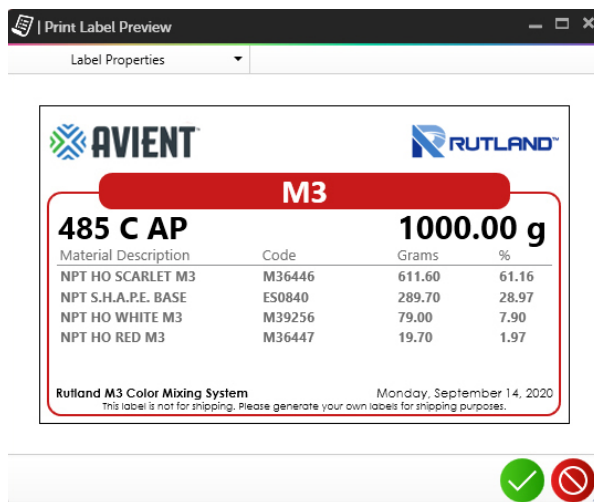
| Print Label Preview

Label Properties

AVIENT

RUTLAND

M3

485 C AP

1000.00 g

| Material Description | Code | Grams | % |
|---|---|---|---|
| NPT HO SCARLET M3 | M36446 | 611.60 | 61.16 |
| NPT S.H.A.P.E. BASE | ES0840 | 289.70 | 28.97 |
| NPT HO WHITE M3 | M39256 | 79.00 | 7.90 |
| NPT HO RED M3 | M36447 | 19.70 | 1.97 |

Rutland M3 Color Mixing System

Monday, September 14, 2020

This label is not for shipping. Please generate your own labels for shipping purposes.